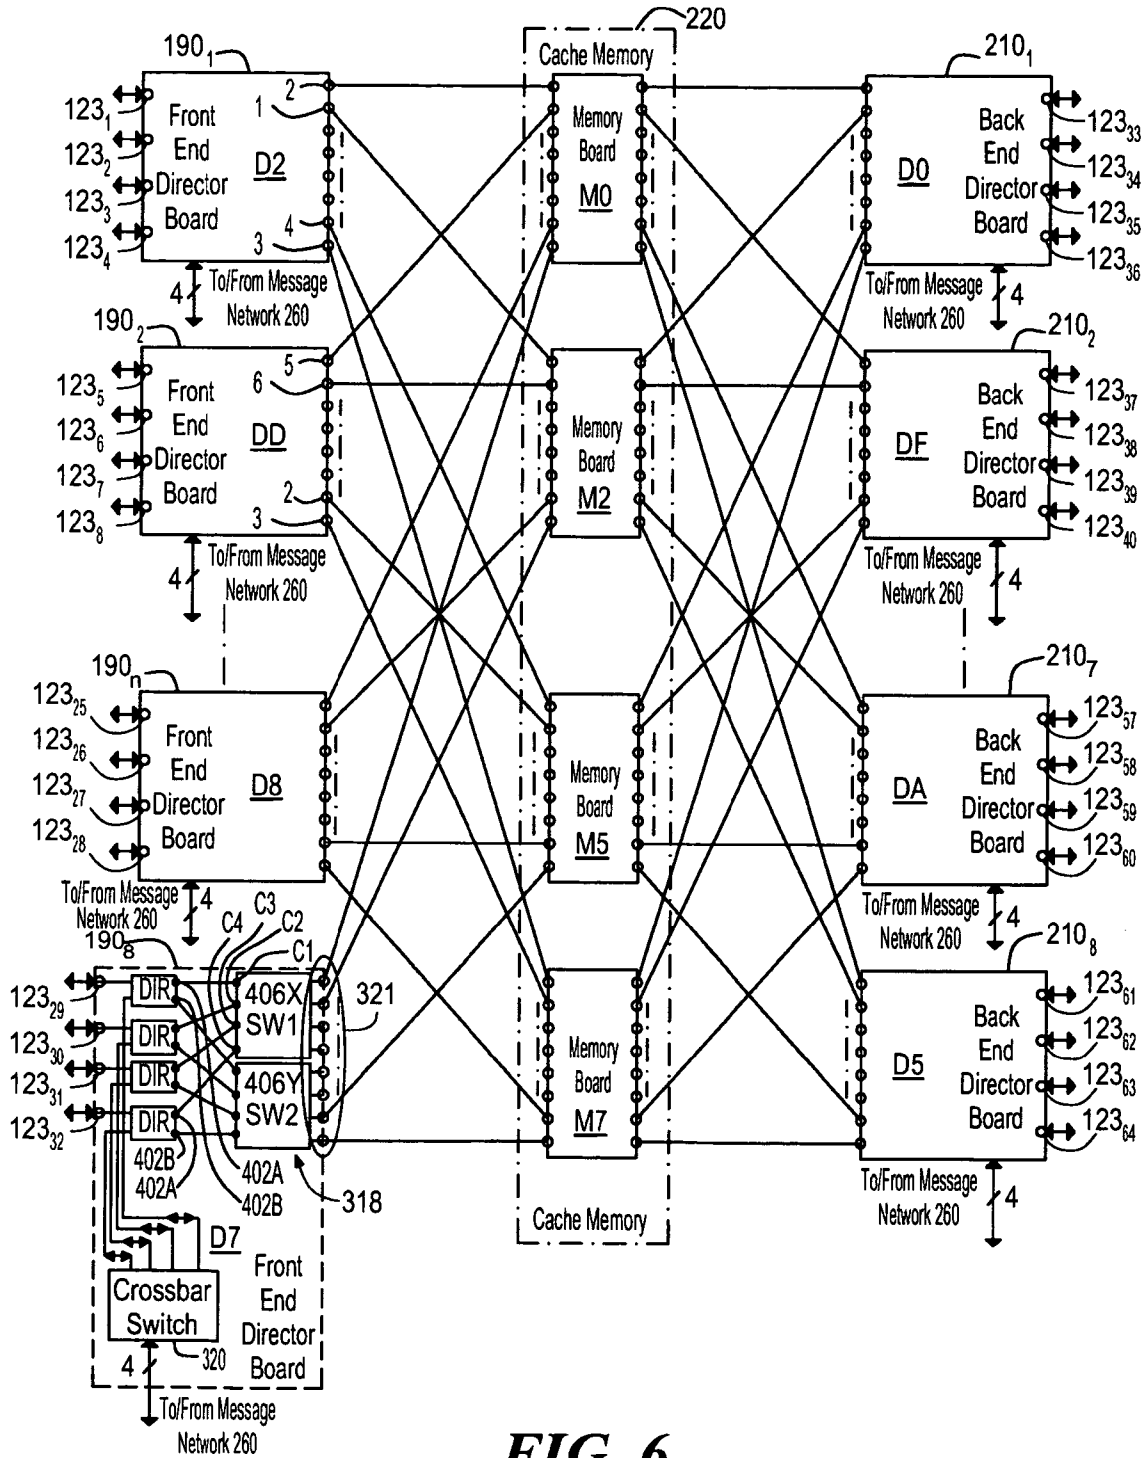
$190_1$
$123_1$
$123_2$
$123_3$
$123_4$
Front End Director Board
D2
2
1
4
3
4
To/From Message Network 260

$190_2$
$123_5$
$123_6$
$123_7$
$123_8$
Front End Director Board
DD
5
6
2
3
4
To/From Message Network 260

$190_n$
$123_{25}$
$123_{26}$
$123_{27}$
$123_{28}$
Front End Director Board
D8
To/From Message Network 260
4

$190_8$
C4
C3
C2
C1
$123_{29}$
$123_{30}$
$123_{31}$
$123_{32}$
DIR
DIR
DIR
DIR
406X SW1
406Y SW2
321
402B
402A
402A
402B
318
D7
Crossbar Switch
320
Front End Director Board
4
To/From Message Network 260

220
Cache Memory
Memory Board M0
Memory Board M2
Memory Board M5
Memory Board M7
Cache Memory

$210_1$
Back End Director Board
D0
$123_{33}$
$123_{34}$
$123_{35}$
$123_{36}$
To/From Message Network 260
4

$210_2$
Back End Director Board
DF
$123_{37}$
$123_{38}$
$123_{39}$
$123_{40}$
To/From Message Network 260
4

$210_7$
Back End Director Board
DA
$123_{57}$
$123_{58}$
$123_{59}$
$123_{60}$
To/From Message Network 260
4

$210_8$
Back End Director Board
D5
$123_{61}$
$123_{62}$
$123_{63}$
$123_{64}$
To/From Message Network 260
4

FIG. 6